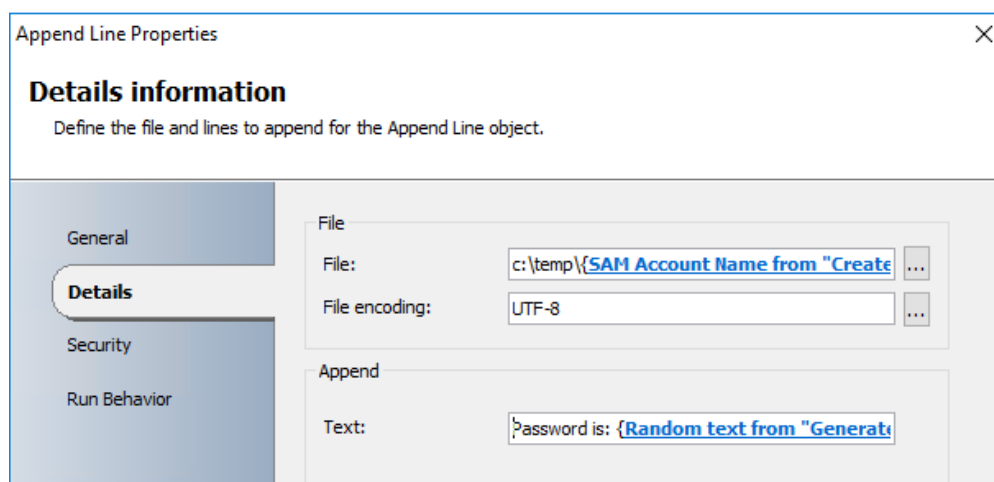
Append Line Properties

×

Details information

Define the file and lines to append for the Append Line object.

General

Details

Security

Run Behavior

File

File: c:\temp\{SAM Account Name from "Create

...

File encoding: UTF-8

...

Append

Text: Password is: {Random text from "Generate